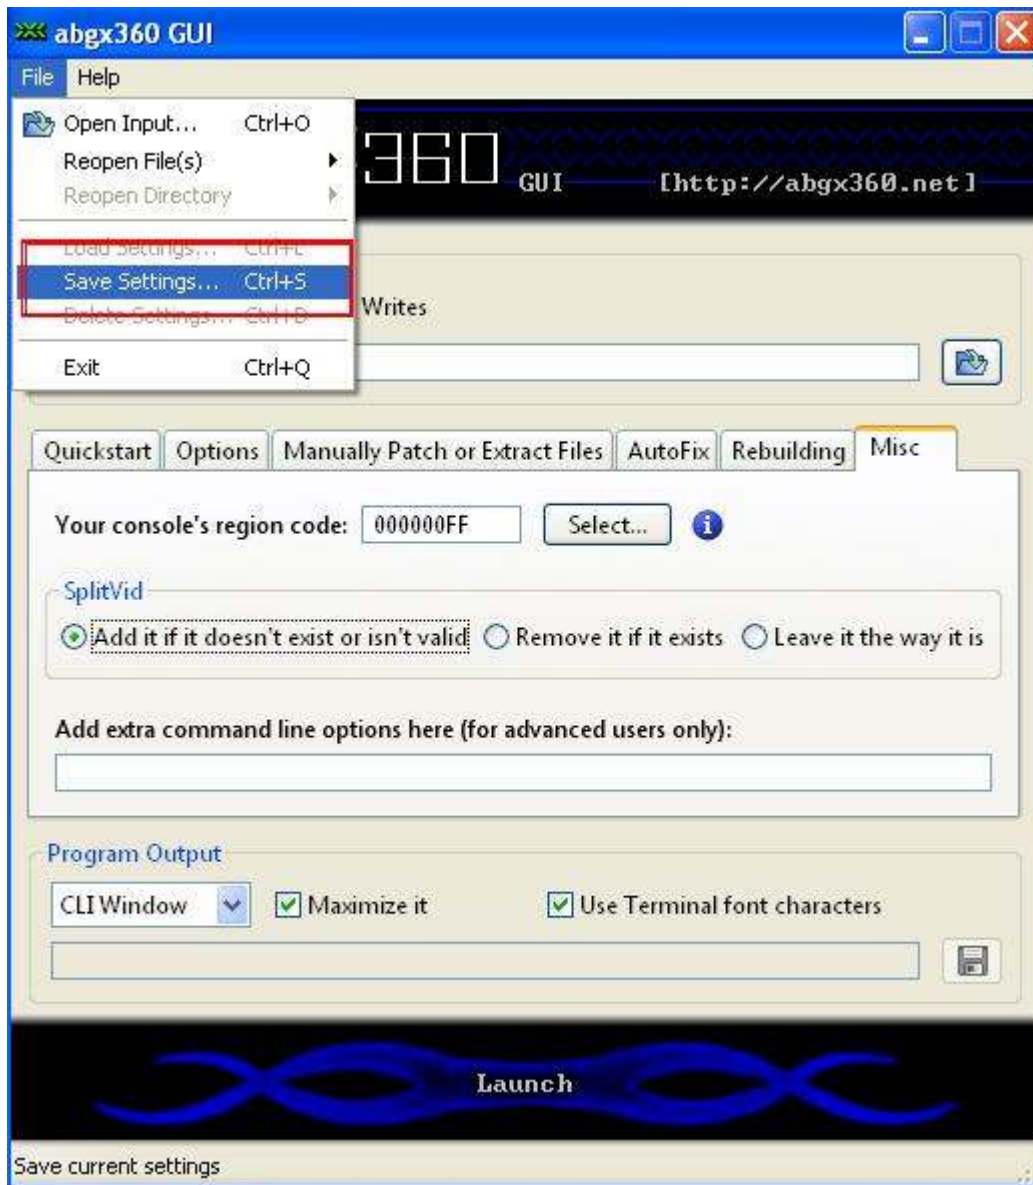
abgx360 GUI

File Help

Open Input... Ctrl+O
Reopen File(s)
Reopen Directory
Load Settings... Ctrl+L
Save Settings... Ctrl+S
Delete Settings... Ctrl+D
Exit Ctrl+Q

360 GUI [http://abgx360.net]

Writes

Quickstart | Options | Manually Patch or Extract Files | AutoFix | Rebuilding | Misc

Your console's region code: 000000FF Select...

SplitVid
Add it if it doesn't exist or isn't valid
Remove it if it exists
Leave it the way it is

Add extra command line options here (for advanced users only):

Program Output
CLI Window
Maximize it
Use Terminal font characters

Launch

Save current settings